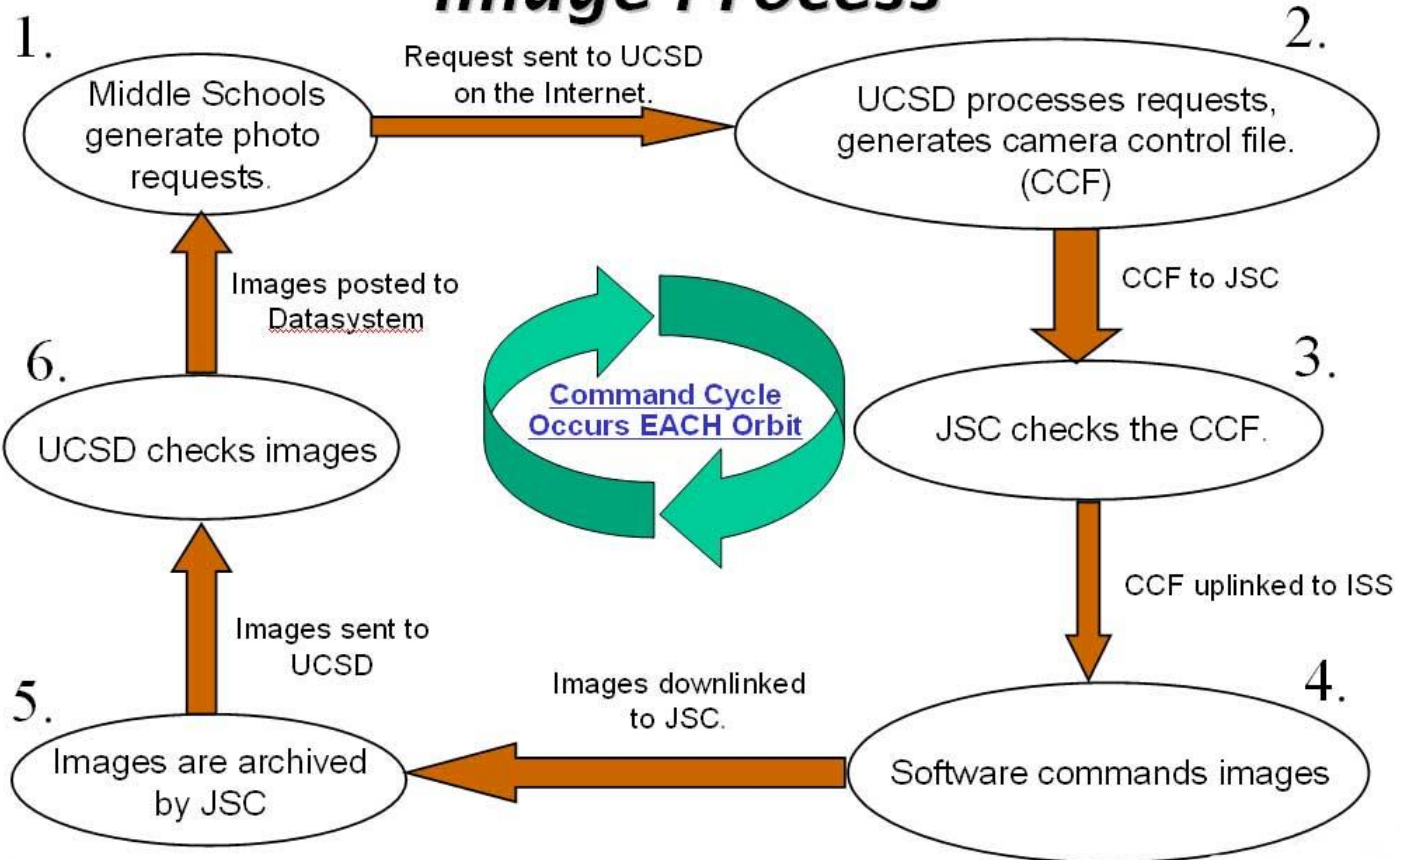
Image Process

1.

Middle Schools generate photo requests.

Request sent to UCSD on the Internet.

2.

UCSD processes requests, generates camera control file. (CCF)

CCF to JSC

3.

JSC checks the CCF.

CCF uplinked to ISS

4.

Software commands images

Images downlinked to JSC.

5.

Images are archived by JSC

Images sent to UCSD

6.

UCSD checks images

Images posted to Datasystem

Command Cycle Occurs EACH Orbit